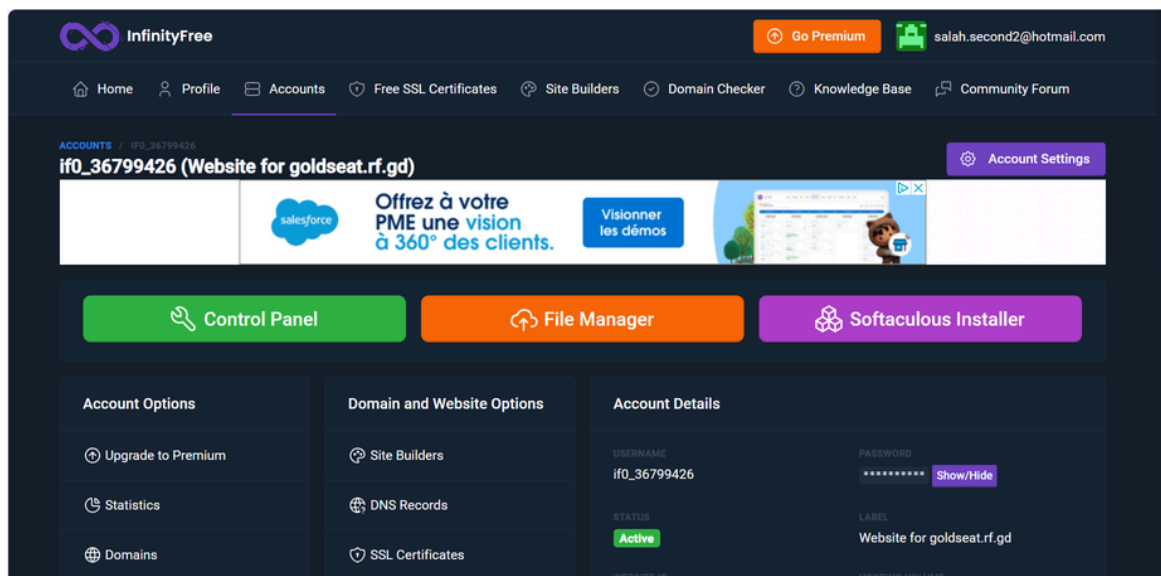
InfinityFree

Go Premium

salah.second2@hotmail.com

Home Profile Accounts Free SSL Certificates Site Builders Domain Checker Knowledge Base Community Forum

ACCOUNTS / IF0_36799426

if0_36799426 (Website for goldseat.rf.gd)

Account Settings

salesforce

Offrez à votre PME une vision à 360° des clients.

Visionner les démos

Control Panel

File Manager

Softaculous Installer

Account Options

Upgrade to Premium

Statistics

Domains

Domain and Website Options

Site Builders

DNS Records

SSL Certificates

Account Details

USERNAME

if0_36799426

PASSWORD

•••••••••• Show/Hide

STATUS

Active

LABEL

Website for goldseat.rf.gd

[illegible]

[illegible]